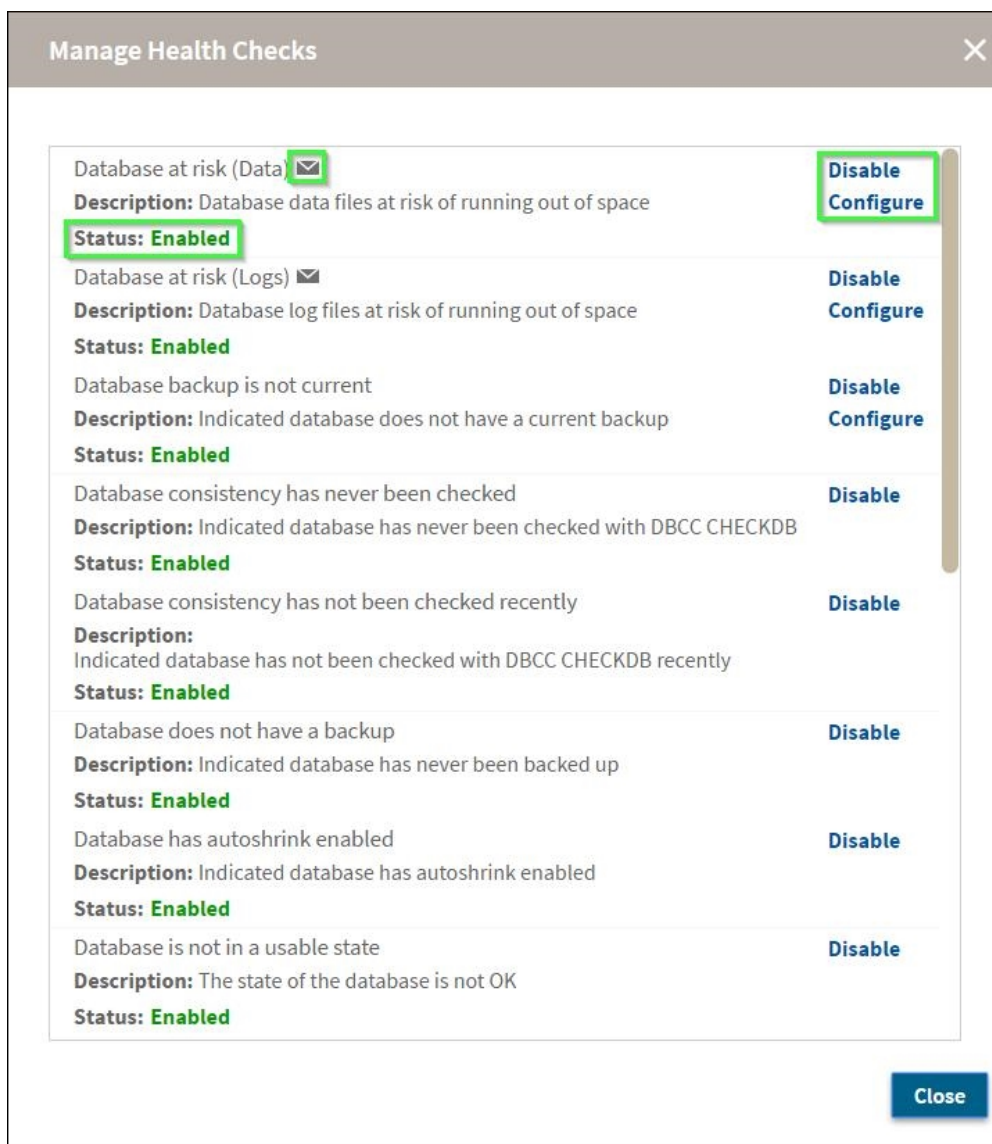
Manage Health Checks

×

Database at risk (Data)
Description: Database data files at risk of running out of space
Status: Enabled
Disable
Configure

Database at risk (Logs)
Description: Database log files at risk of running out of space
Status: Enabled
Disable
Configure

Database backup is not current
Description: Indicated database does not have a current backup
Status: Enabled
Disable
Configure

Database consistency has never been checked
Description: Indicated database has never been checked with DBCC CHECKDB
Status: Enabled
Disable

Database consistency has not been checked recently
Description:
Indicated database has not been checked with DBCC CHECKDB recently
Status: Enabled
Disable

Database does not have a backup
Description: Indicated database has never been backed up
Status: Enabled
Disable

Database has autoshrink enabled
Description: Indicated database has autoshrink enabled
Status: Enabled
Disable

Database is not in a usable state
Description: The state of the database is not OK
Status: Enabled
Disable

Close